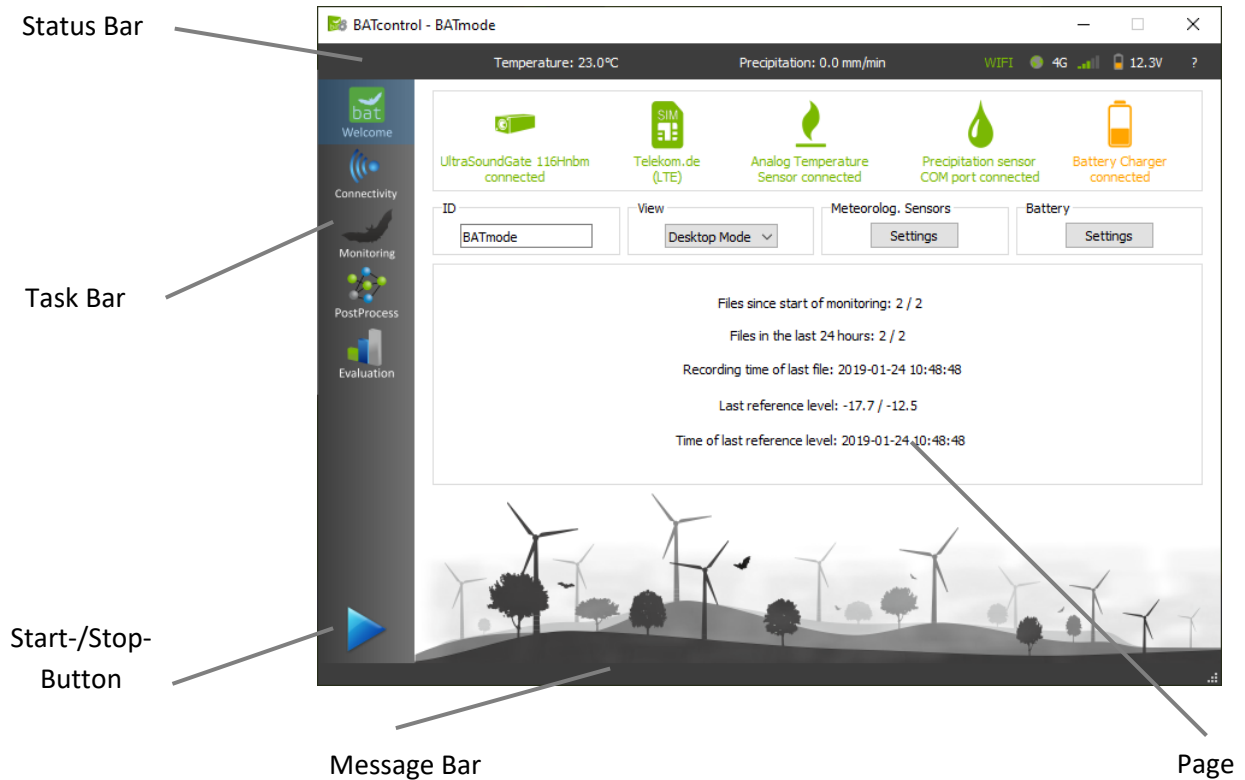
Status Bar

BATcontrol - BATmode

Temperature: 23.0°C Precipitation: 0.0 mm/min WIFI 4G 12.3V ?

bat
Welcome
Connectivity
Monitoring
PostProcess
Evaluation

Task Bar

SIM

UltraSoundGate 116Hnbm connected

Telekom.de (LTE)

Analog Temperature Sensor connected

Precipitation sensor COM port connected

Battery Charger connected

ID
BATmode

View
Desktop Mode

Meteorolog. Sensors
Settings

Battery
Settings

Files since start of monitoring: 2 / 2

Files in the last 24 hours: 2 / 2

Recording time of last file: 2019-01-24 10:48:48

Last reference level: -17.7 / -12.5

Time of last reference level: 2019-01-24 10:48:48

Start-/Stop-Button

Message Bar

Page